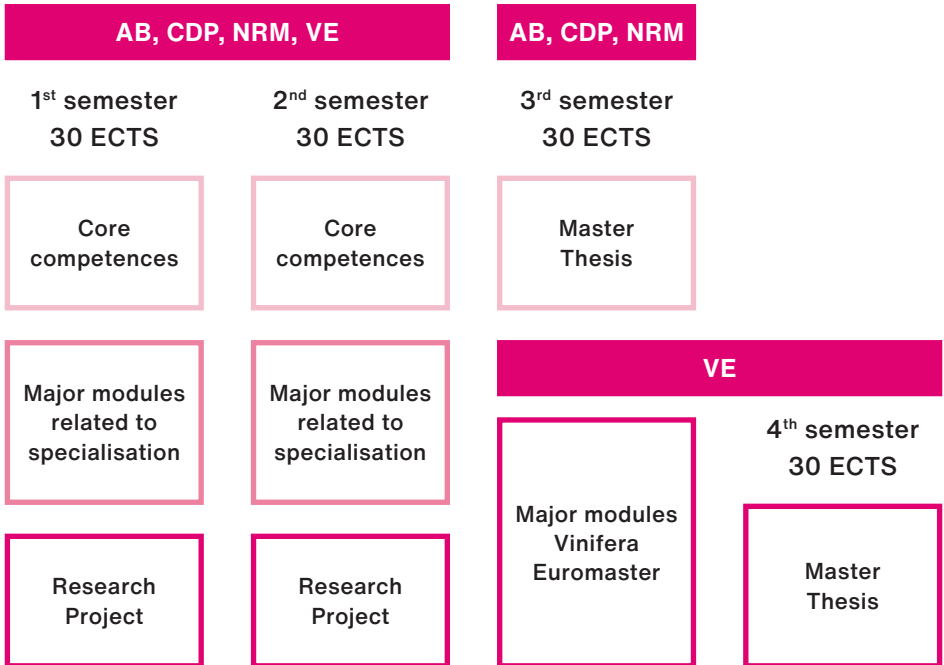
AB, CDP, NRM, VE

1$^{st}$ semester
30 ECTS

Core competences

Major modules related to specialisation

Research Project

2$^{nd}$ semester
30 ECTS

Core competences

Major modules related to specialisation

Research Project

AB, CDP, NRM

3$^{rd}$ semester
30 ECTS

Master Thesis

VE

Major modules Vinifera Euromaster

4$^{th}$ semester
30 ECTS

Master Thesis